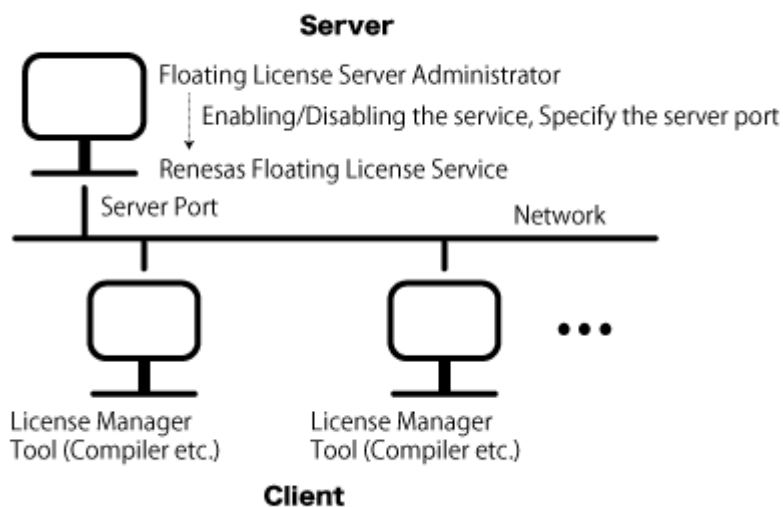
Server

Floating License Server Administrator

Enabling/Disabling the service, Specify the server port

Renesas Floating License Service

Server Port

Network

License Manager Tool (Compiler etc.)

License Manager Tool (Compiler etc.)

Client